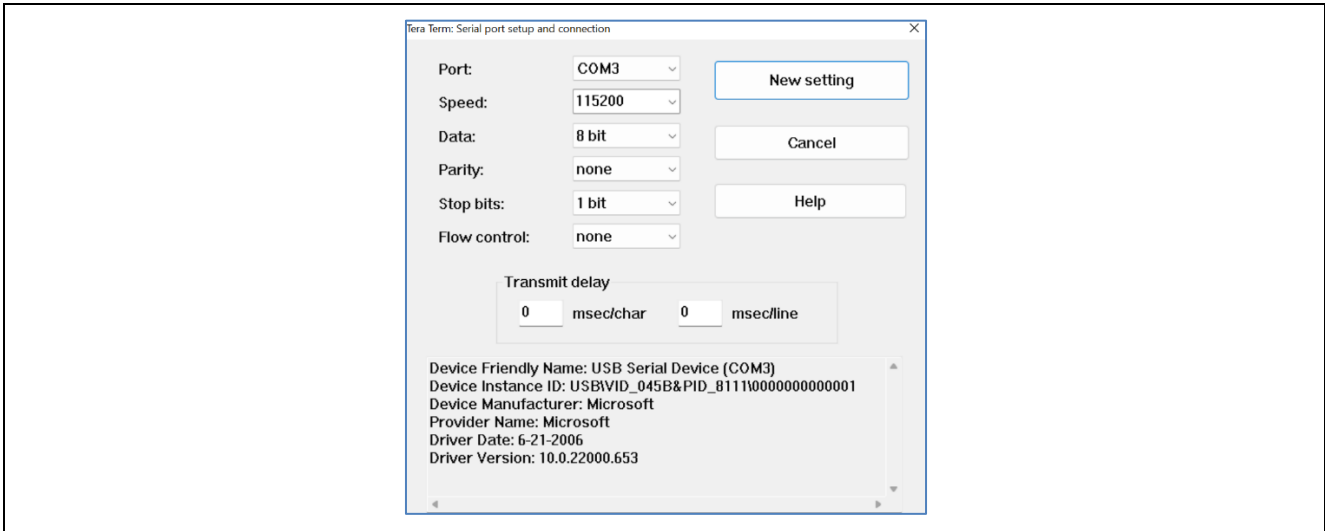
Tera Term: Serial port setup and connection

Port: COM3
Speed: 115200
Data: 8 bit
Parity: none
Stop bits: 1 bit
Flow control: none

New setting
Cancel
Help

Transmit delay
0 msec/char 0 msec/line

Device Friendly Name: USB Serial Device (COM3)
Device Instance ID: USB\VID_045B&PID_8111\0000000000001
Device Manufacturer: Microsoft
Provider Name: Microsoft
Driver Date: 6-21-2006
Driver Version: 10.0.22000.653